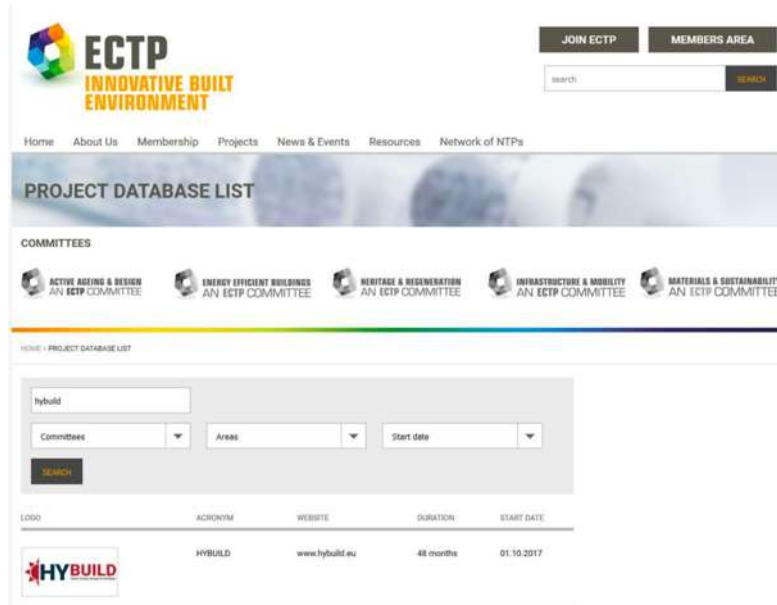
ECTP
INNOVATIVE BUILT ENVIRONMENT

JOIN ECTP
MEMBERS AREA

search
SEARCH

Home About Us Membership Projects News & Events Resources Network of NTPs

PROJECT DATABASE LIST

COMMITTEES

ACTIVE AGEING & DESIGN AN ECTP COMMITTEE
ENERGY EFFICIENT BUILDINGS AN ECTP COMMITTEE
HERITAGE & REGENERATION AN ECTP COMMITTEE
INFRASTRUCTURE & MOBILITY AN ECTP COMMITTEE
MATERIALS & SUSTAINABILITY AN ECTP COMMITTEE

HOME › PROJECT DATABASE LIST

hybuild

Committees
Areas
Start date

SEARCH

| LOGO | ACRONYM | WEBSITE | DURATION | START DATE |
|---|---|---|---|---|
| HYBUILD | HYBUILD | www.hybuild.eu | 48 months | 01.10.2017 |